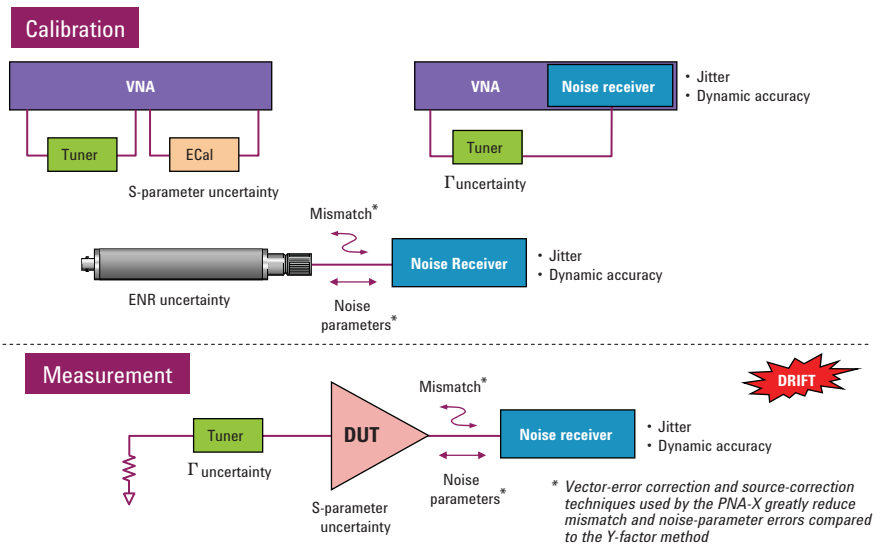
Calibration

VNA

Tuner

ECal

S-parameter uncertainty

VNA

Noise receiver

• Jitter
• Dynamic accuracy

Tuner

$\Gamma$ uncertainty

Mismatch*

Noise Receiver

• Jitter
• Dynamic accuracy

ENR uncertainty

Noise parameters*

Measurement

DRIFT

Mismatch*

Tuner

DUT

Noise receiver

• Jitter
• Dynamic accuracy

$\Gamma$ uncertainty

Noise parameters*

S-parameter uncertainty

* Vector-error correction and source-correction techniques used by the PNA-X greatly reduce mismatch and noise-parameter errors compared to the Y-factor method